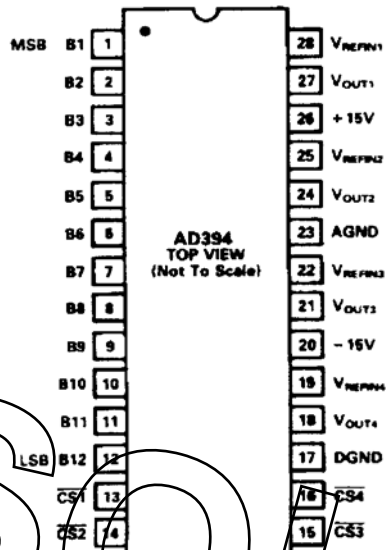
MSB B1 1
B2 2
B3 3
B4 4
B5 5
B6 6
B7 7
B8 8
B9 9
B10 10
B11 11
LSB B12 12
$\overline{CS1}$ 13
$\overline{CS2}$ 14

AD394
TOP VIEW
(Not To Scale)

28 $V_{REFIN1}$
27 $V_{OUT1}$
26 +15V
25 $V_{REFIN2}$
24 $V_{OUT2}$
23 AGND
22 $V_{REFIN3}$
21 $V_{OUT3}$
20 −15V
19 $V_{REFIN4}$
18 $V_{OUT4}$
17 DGND
16 $\overline{CS4}$
15 $\overline{CS3}$